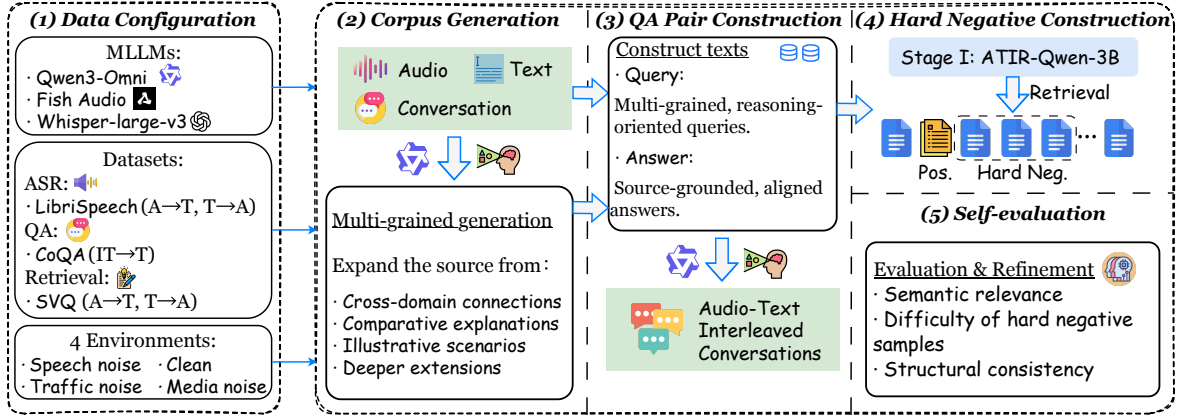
(1) Data Configuration

MLLMs:
· Qwen3-Omni
· Fish Audio
· Whisper-large-v3

Datasets:
ASR:
· LibriSpeech (A→T, T→A)
QA:
· CoQA (IT→T)
Retrieval:
· SVQ (A→T, T→A)

4 Environments:
· Speech noise · Clean
· Traffic noise · Media noise

(2) Corpus Generation

Audio Text
Conversation

Multi-grained generation

Expand the source from:

· Cross-domain connections
· Comparative explanations
· Illustrative scenarios
· Deeper extensions

(3) QA Pair Construction

Construct texts
· Query:
Multi-grained, reasoning-oriented queries.
· Answer:
Source-grounded, aligned answers.

Audio-Text Interleaved Conversations

(4) Hard Negative Construction

Stage I: ATIR-Qwen-3B

Retrieval

Pos. Hard Neg.

(5) Self-evaluation

Evaluation & Refinement
· Semantic relevance
· Difficulty of hard negative samples
· Structural consistency